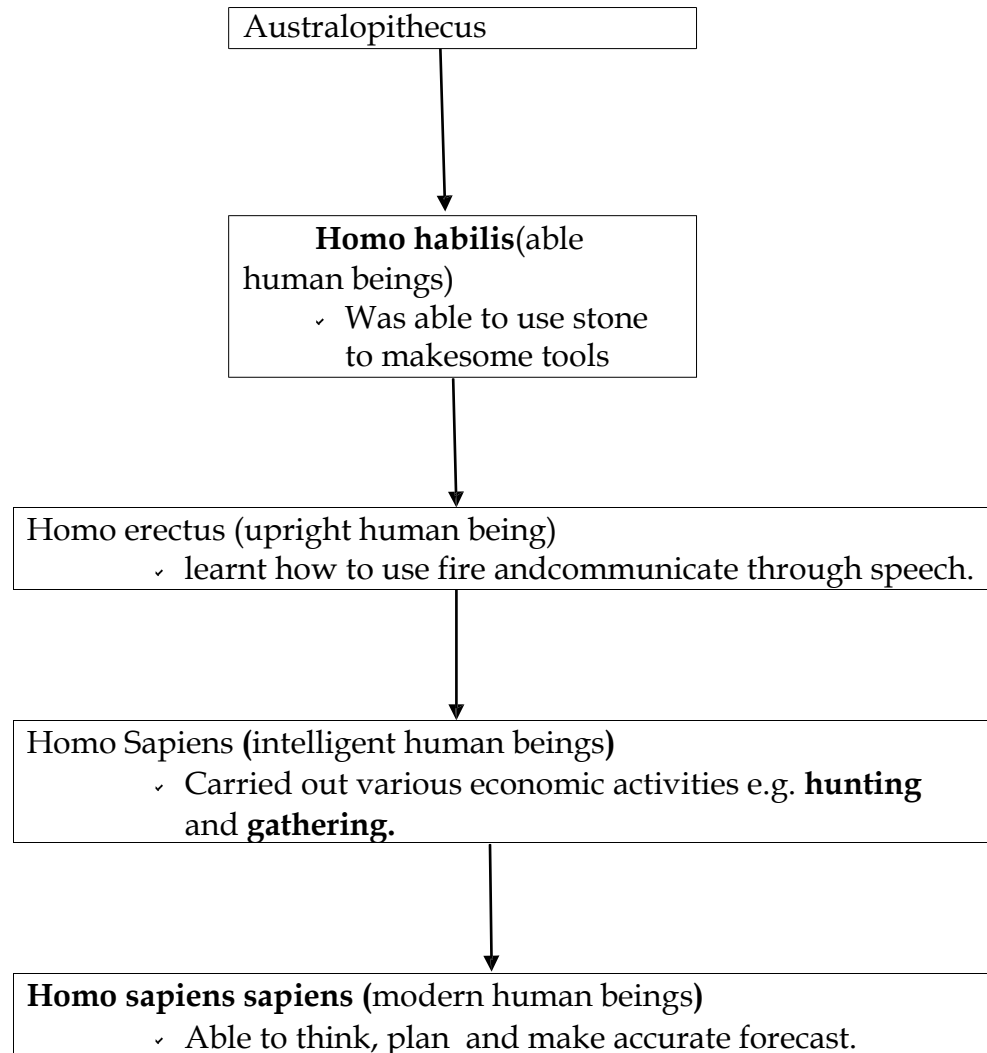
Australopithecus

**Homo habilis**(able human beings)
- Was able to use stone to makesome tools

Homo erectus (upright human being)
- learnt how to use fire andcommunicate through speech.

Homo Sapiens **(**intelligent human beings**)**
- Carried out various economic activities e.g. **hunting** and **gathering.**

**Homo sapiens sapiens (**modern human beings**)**
- Able to think, plan and make accurate forecast.